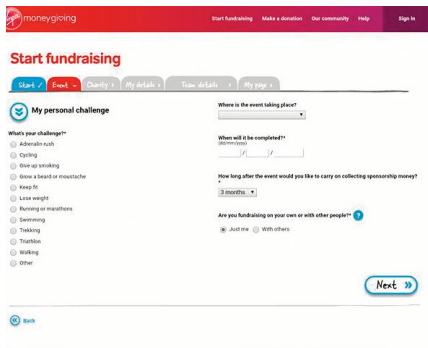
moneygiving

Start fundraising | Make a donation | Our community | Help | Sign in

Start fundraising

Start ✓ | Event › | Charity › | My details › | Team details › | My page ›

My personal challenge

What's your challenge?*

Adrenalin rush
Cycling
Give up smoking
Grow a beard or moustache
Keep fit
Lose weight
Running or marathons
Swimming
Trekking
Triathlon
Walking
Other

Where is the event taking place?

When will it be completed?*
(dd/mm/yyyy)

/ /

How long after the event would you like to carry on collecting sponsorship money?*

3 months

Are you fundraising on your own or with other people?* ?

Just me   With others

Next »

Back